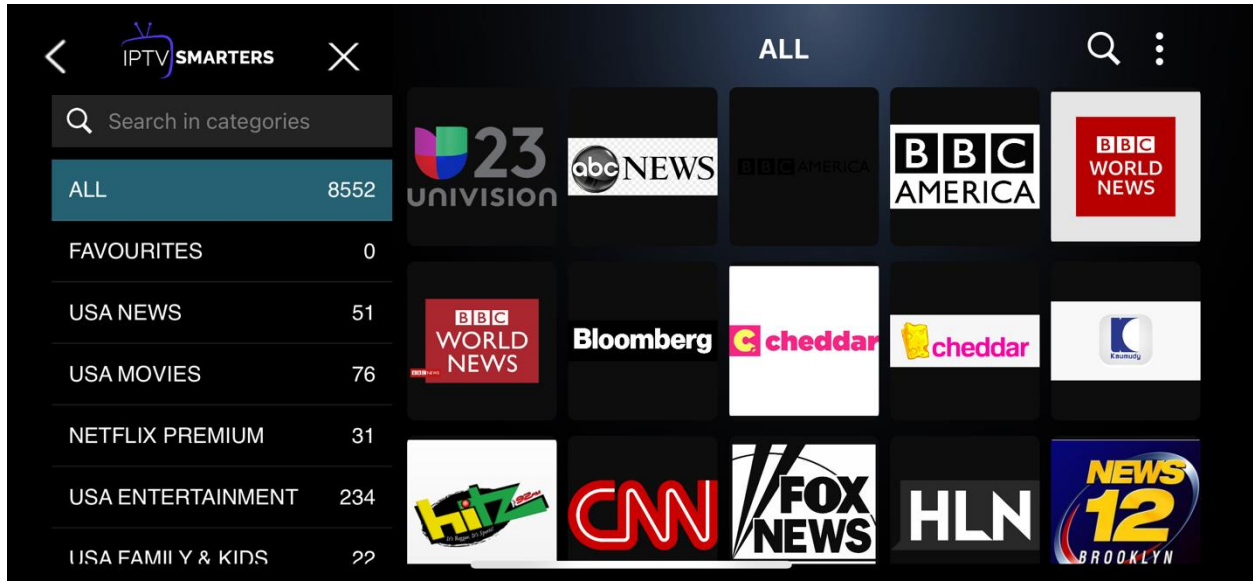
IPTV SMARTERS

Search in categories

ALL 8552
FAVOURITES 0
USA NEWS 51
USA MOVIES 76
NETFLIX PREMIUM 31
USA ENTERTAINMENT 234
USA FAMILY & KIDS 22

ALL

23 UNIVISION
abc NEWS
BBC AMERICA
BBC AMERICA
BBC WORLD NEWS
BBC WORLD NEWS
Bloomberg
cheddar
cheddar
Kaumudy
hitz
CNN
FOX NEWS
HLN
NEWS 12 BROOKLYN